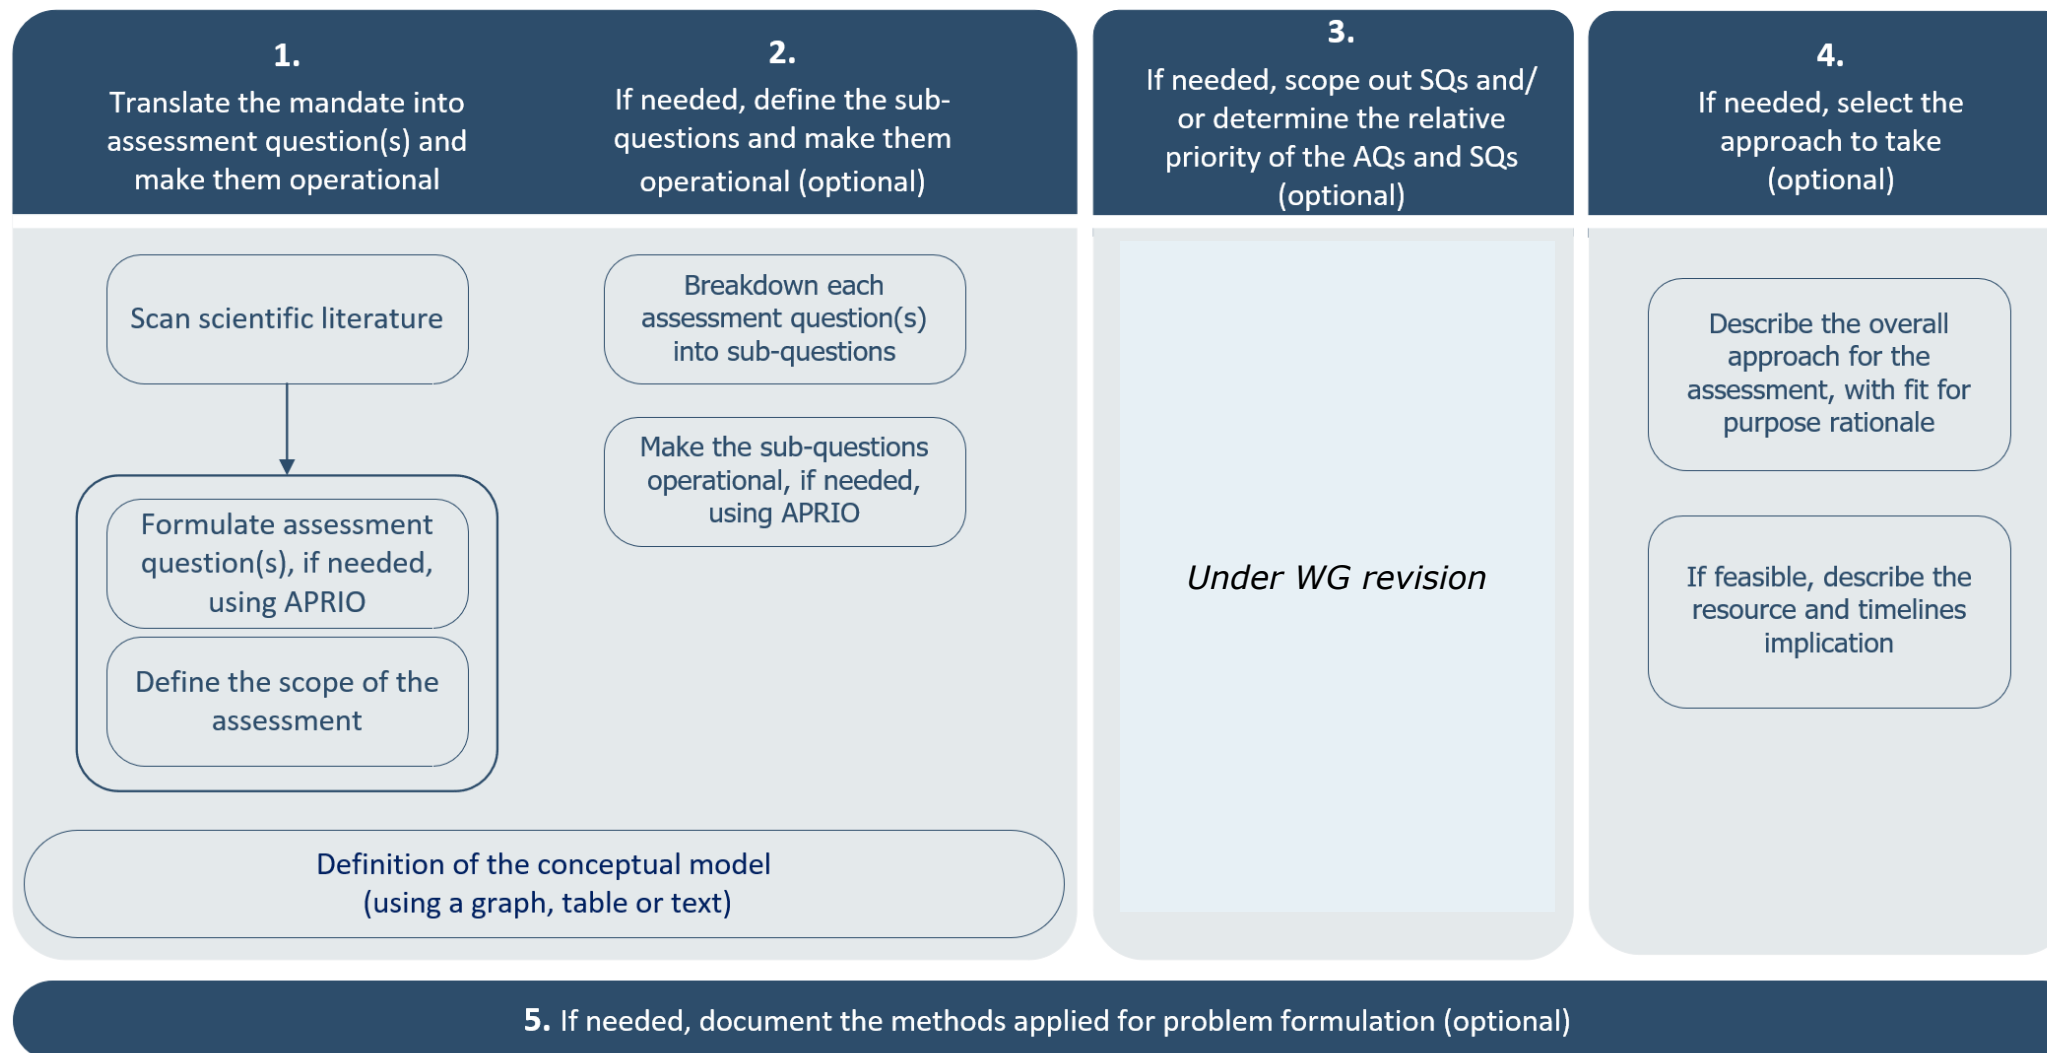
1.
Translate the mandate into assessment question(s) and make them operational

2.
If needed, define the sub-questions and make them operational (optional)

3.
If needed, scope out SQs and/ or determine the relative priority of the AQs and SQs (optional)

4.
If needed, select the approach to take (optional)

Scan scientific literature

Formulate assessment question(s), if needed, using APRIO

Define the scope of the assessment

Breakdown each assessment question(s) into sub-questions

Make the sub-questions operational, if needed, using APRIO

Under WG revision

Describe the overall approach for the assessment, with fit for purpose rationale

If feasible, describe the resource and timelines implication

Definition of the conceptual model (using a graph, table or text)

5. If needed, document the methods applied for problem formulation (optional)